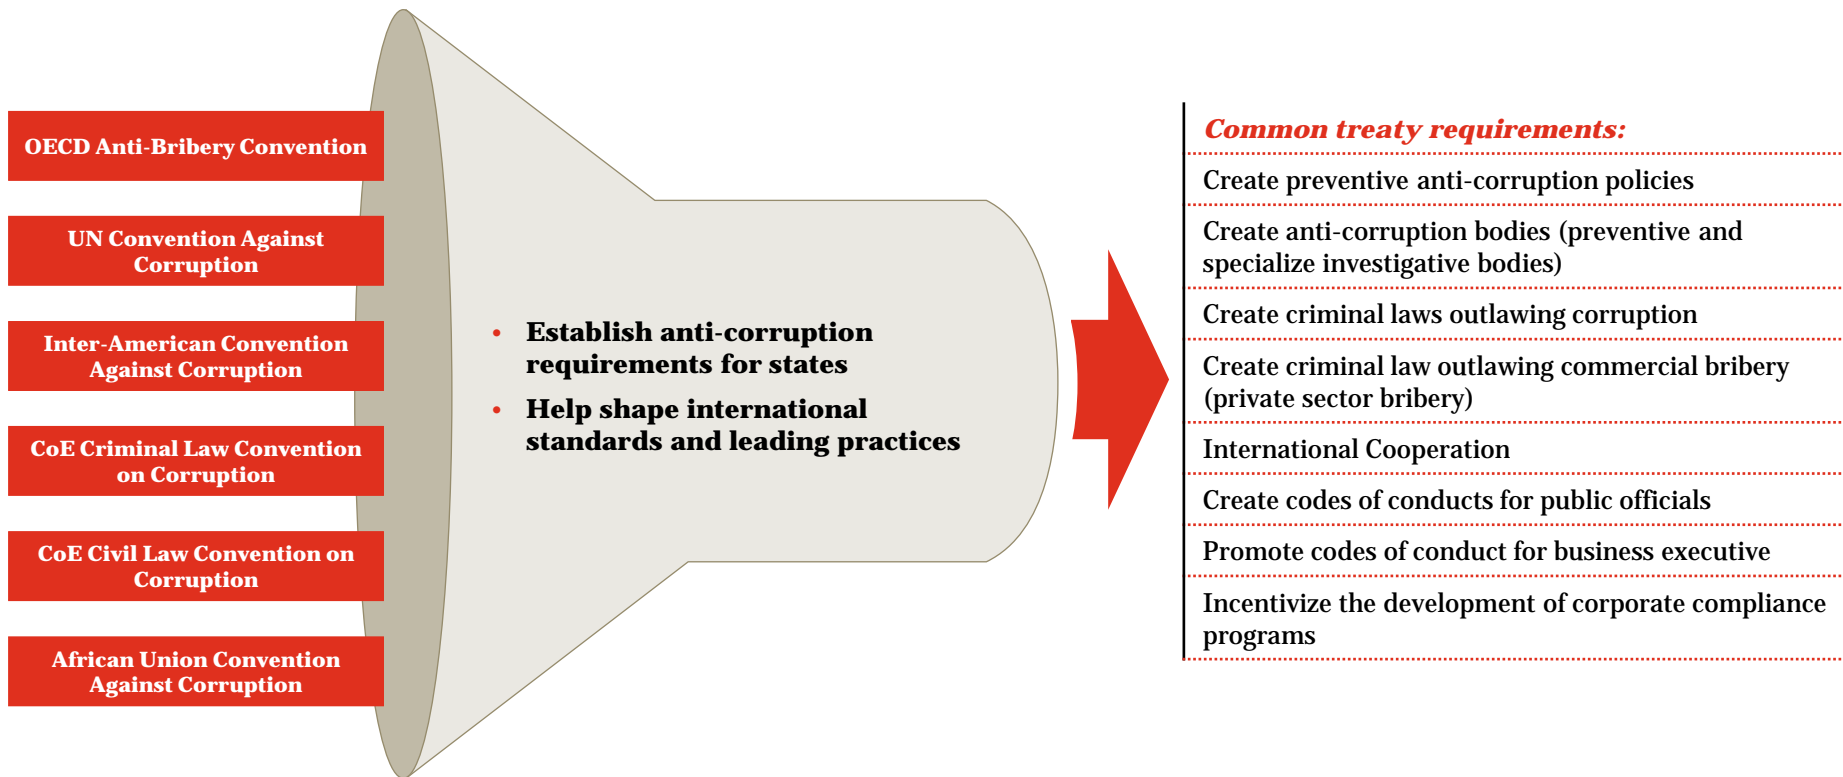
OECD Anti-Bribery Convention

UN Convention Against Corruption

Inter-American Convention Against Corruption

CoE Criminal Law Convention on Corruption

CoE Civil Law Convention on Corruption

African Union Convention Against Corruption

• Establish anti-corruption requirements for states

• Help shape international standards and leading practices

Common treaty requirements:

Create preventive anti-corruption policies

Create anti-corruption bodies (preventive and specialize investigative bodies)

Create criminal laws outlawing corruption

Create criminal law outlawing commercial bribery (private sector bribery)

International Cooperation

Create codes of conducts for public officials

Promote codes of conduct for business executive

Incentivize the development of corporate compliance programs